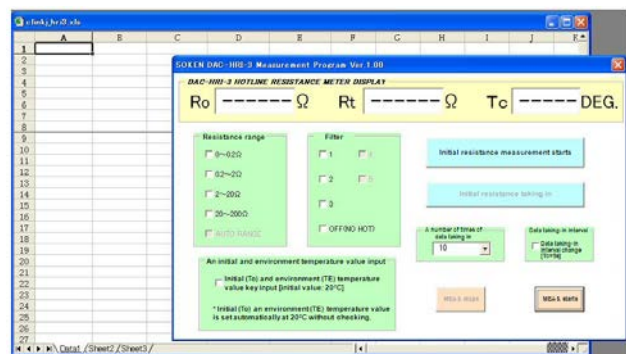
clmkj_hr3l.xls

| | A | B | C | D | E | F | G | H | I | J | K |
|---|---|---|---|---|---|---|---|---|---|---|---|
| 1 | | | | | | | | | | | |
| 2 | | | | | | | | | | | |
| 3 | | | | | | | | | | | |
| 4 | | | | | | | | | | | |
| 5 | | | | | | | | | | | |
| 6 | | | | | | | | | | | |
| 7 | | | | | | | | | | | |
| 8 | | | | | | | | | | | |
| 9 | | | | | | | | | | | |
| 10 | | | | | | | | | | | |
| 11 | | | | | | | | | | | |
| 12 | | | | | | | | | | | |
| 13 | | | | | | | | | | | |
| 14 | | | | | | | | | | | |
| 15 | | | | | | | | | | | |
| 16 | | | | | | | | | | | |
| 17 | | | | | | | | | | | |
| 18 | | | | | | | | | | | |
| 19 | | | | | | | | | | | |
| 20 | | | | | | | | | | | |
| 21 | | | | | | | | | | | |
| 22 | | | | | | | | | | | |
| 23 | | | | | | | | | | | |
| 24 | | | | | | | | | | | |
| 25 | | | | | | | | | | | |
| 26 | | | | | | | | | | | |
| 27 | | | | | | | | | | | |

Data1 / Sheet2 / Sheet3 /

SOKEN DAC-HR3-3 Measurement Program Ver.1.00

DAC-HRI-3 HOTLINE RESISTANCE METER DISPLAY

Ro ------ Ω Rt ------ Ω Tc ----- DEG.

Resistance range
0~0.2Ω
0.2~2Ω
2~20Ω
20~200Ω
AUTO RANGE

Filter
1
2
3
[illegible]
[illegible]
OFF(NO HOT)

Initial resistance measurement starts

Initial resistance taking in

A number of times of data taking in
10

Data taking-in interval
Data taking-in interval change (10mSe)

An initial and environment temperature value input
Initial (To) and environment (TE) temperature value key input [initial value: 20°C]

* Initial (To) an environment(TE) temperature value is set automatically at 20°C without checking.

MBA Stops

MBA S starts